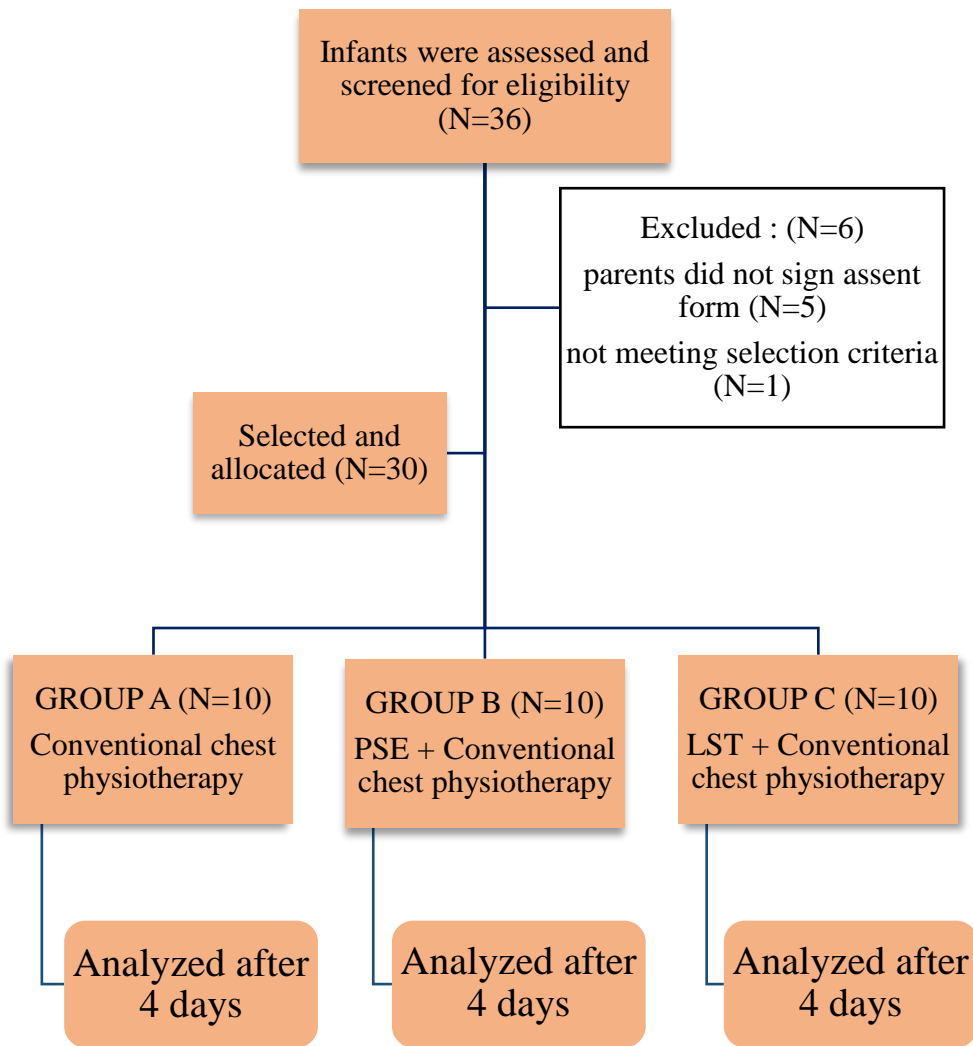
Infants were assessed and screened for eligibility (N=36)

Excluded : (N=6)

parents did not sign assent form (N=5)

not meeting selection criteria (N=1)

Selected and allocated (N=30)

GROUP A (N=10)

Conventional chest physiotherapy

GROUP B (N=10)

PSE + Conventional chest physiotherapy

GROUP C (N=10)

LST + Conventional chest physiotherapy

Analyzed after 4 days

Analyzed after 4 days

Analyzed after 4 days